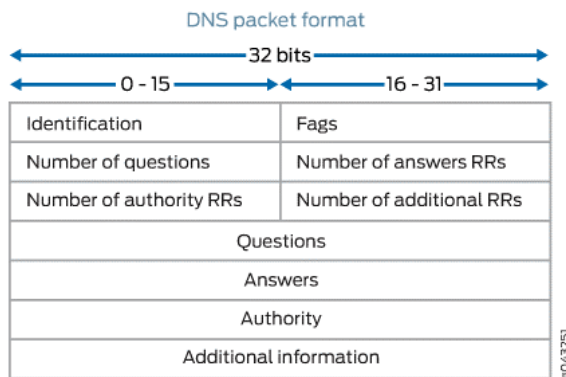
DNS packet format

32 bits

0 - 15

16 - 31

| Identification | Fags |
|---|---|
| Number of questions | Number of answers RRs |
| Number of authority RRs | Number of additional RRs |
| Questions | |
| Answers | |
| Authority | |
| Additional information | |

g043251